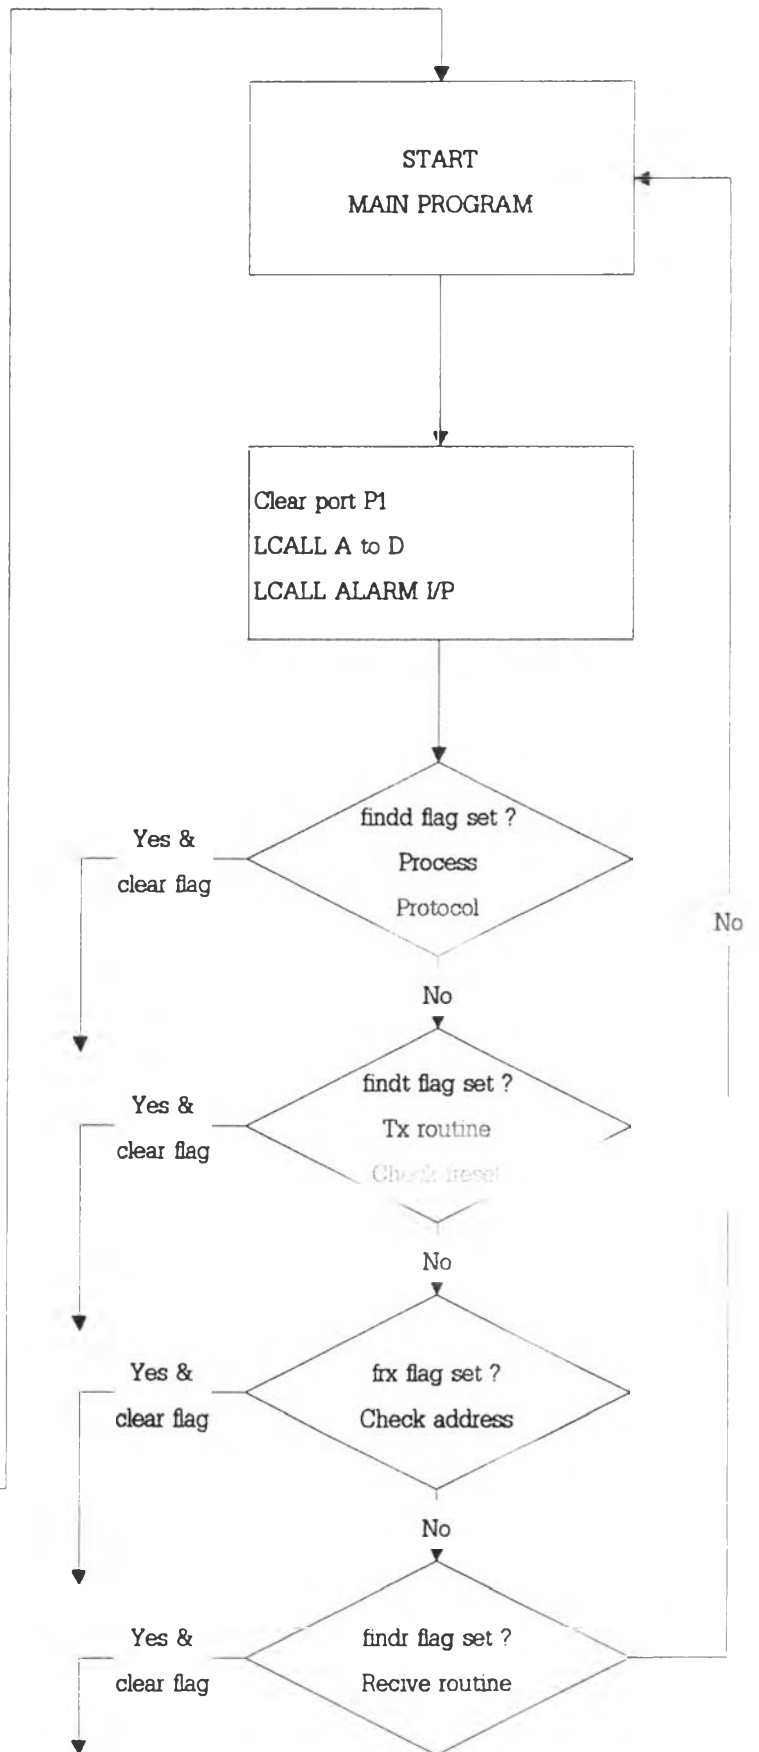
START
MAIN PROGRAM

Clear port P1
LCALL A to D
LCALL ALARM I/P

findd flag set ?
Process
Protocol

Yes &
clear flag

No

No

findt flag set ?
Tx routine
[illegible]

Yes &
clear flag

No

frx flag set ?
Check address

Yes &
clear flag

No

findr flag set ?
Recive routine

Yes &
clear flag